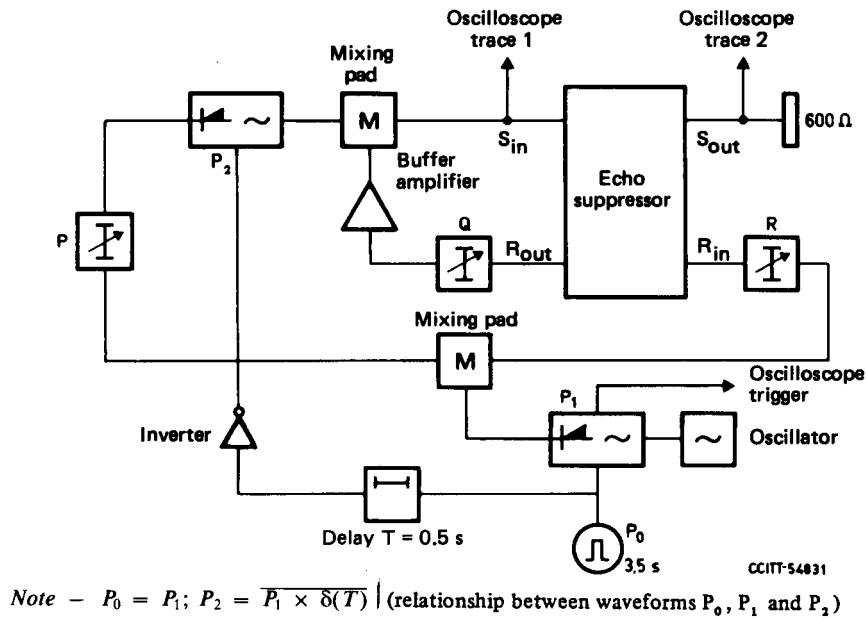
Oscilloscope trace 1

Oscilloscope trace 2

Mixing pad

M

$S_{in}$

$S_{out}$

600 Ω

$P_2$

Buffer amplifier

Echo suppressor

P

Q

$R_{out}$

$R_{in}$

R

Mixing pad

M

Oscilloscope trigger

$P_1$

Inverter

Oscillator

Delay T = 0.5 s

$P_0$

3,5 s

CCITT-54831

*Note* – $P_0 = P_1$; $P_2 = \overline{P_1 \times \delta(T)}$ | (relationship between waveforms $P_0$, $P_1$ and $P_2$)